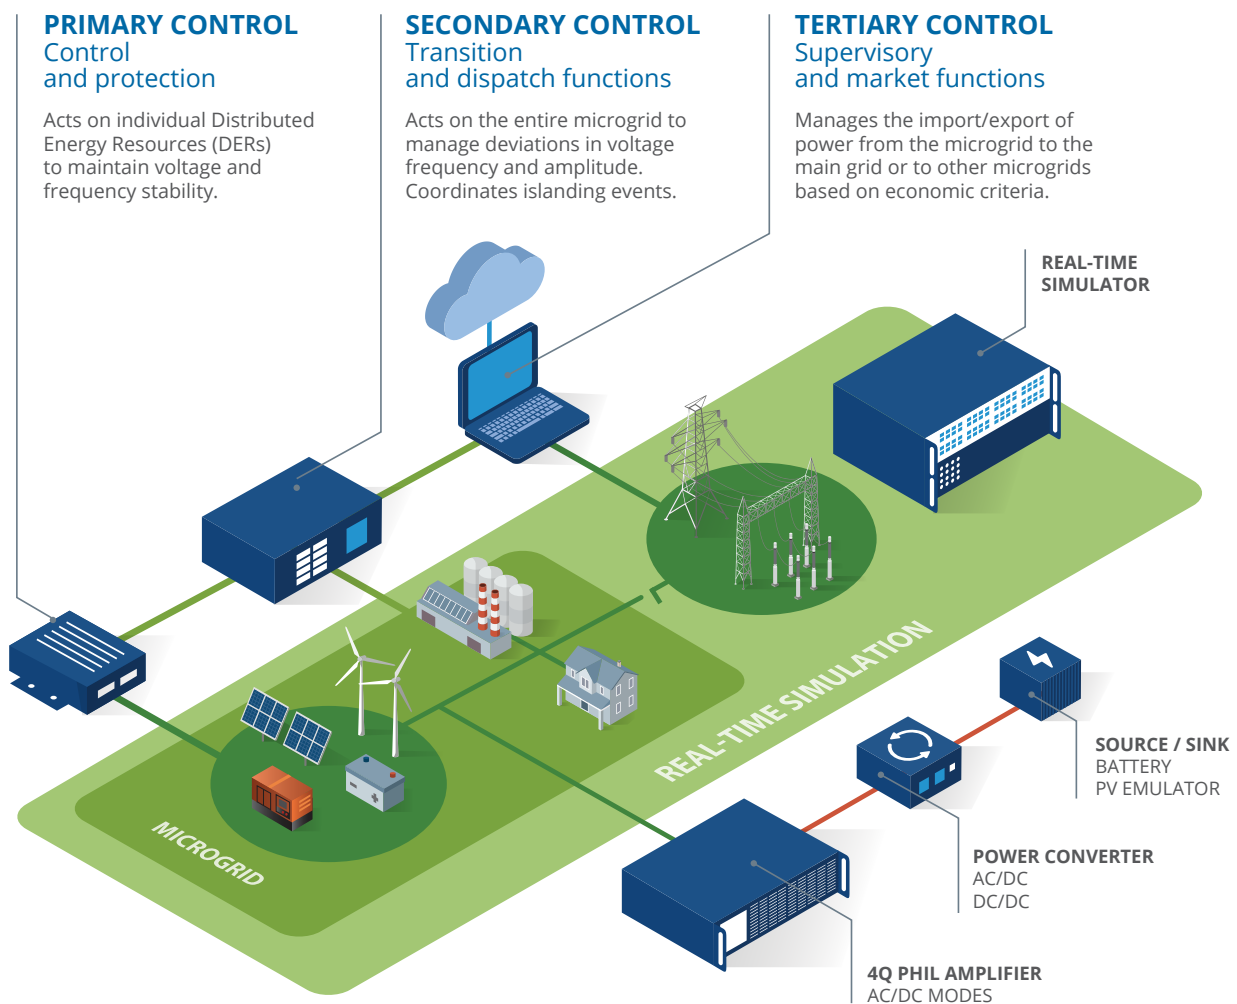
PRIMARY CONTROL
Control
and protection

Acts on individual Distributed Energy Resources (DERs) to maintain voltage and frequency stability.

SECONDARY CONTROL
Transition
and dispatch functions

Acts on the entire microgrid to manage deviations in voltage frequency and amplitude. Coordinates islanding events.

TERTIARY CONTROL
Supervisory
and market functions

Manages the import/export of power from the microgrid to the main grid or to other microgrids based on economic criteria.

REAL-TIME SIMULATOR

REAL-TIME SIMULATION

MICROGRID

SOURCE / SINK
BATTERY
PV EMULATOR

POWER CONVERTER
AC/DC
DC/DC

4Q PHIL AMPLIFIER
AC/DC MODES